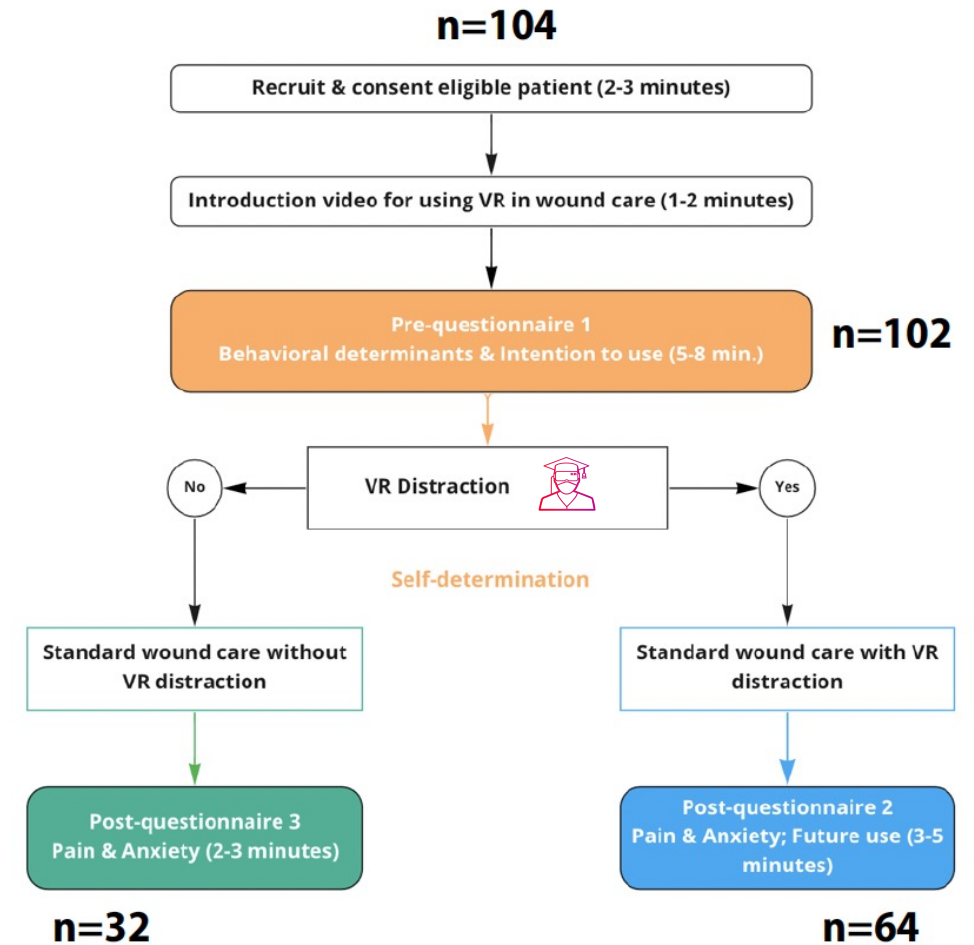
n=104

Recruit & consent eligible patient (2-3 minutes)

Introduction video for using VR in wound care (1-2 minutes)

Pre-questionnaire 1
Behavioral determinants & Intention to use (5-8 min.)

n=102

No

VR Distraction

Yes

Self-determination

Standard wound care without VR distraction

Standard wound care with VR distraction

Post-questionnaire 3
Pain & Anxiety (2-3 minutes)

Post-questionnaire 2
Pain & Anxiety; Future use (3-5 minutes)

n=32

n=64